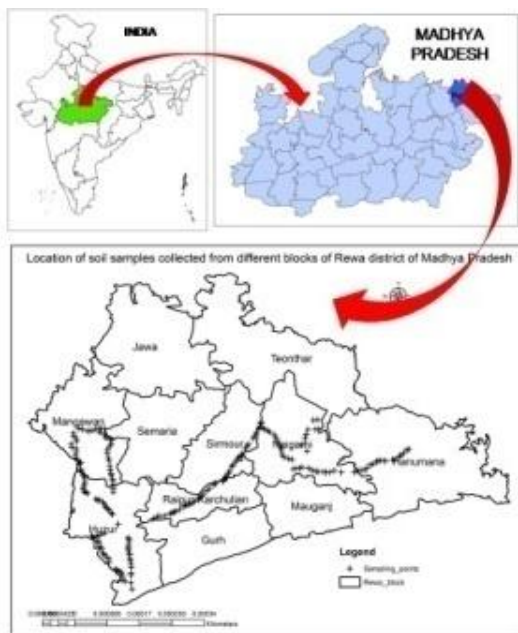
INDIA

MADHYA PRADESH

Location of soil samples collected from different blocks of Rewa district of Madhya Pradesh

Jawa

Teonthar

Mangawan

Semaria

Sirmour

Naigarhi

Hanumana

Raipur Karchulian

Mauganj

Huzur

Gurh

Legend

Sampling_points

Rewa_block

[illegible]

Kilometers